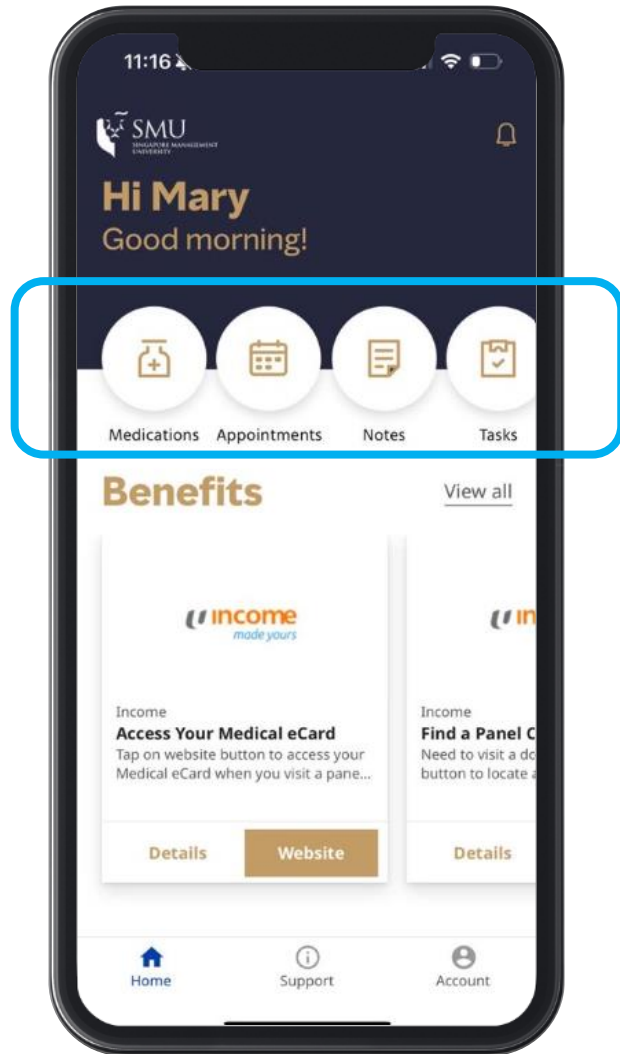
11:16

SMU
SINGAPORE MANAGEMENT UNIVERSITY

Hi Mary
Good morning!

Medications Appointments Notes Tasks

Benefits
View all

income
made yours

Income
Access Your Medical eCard
Tap on website button to access your Medical eCard when you visit a pane...

Details
Website

in

Income
Find a Panel C
Need to visit a do
button to locate a

Details

Home
Support
Account